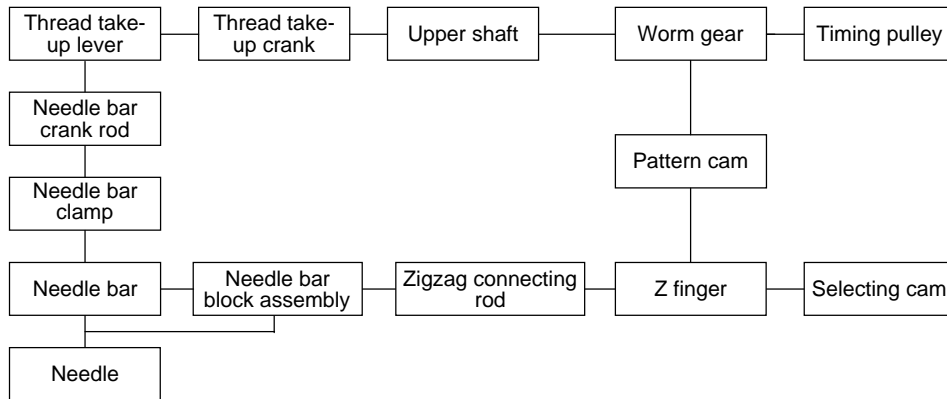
Thread take-up lever

Thread take-up crank

Upper shaft

Worm gear

Timing pulley

Needle bar crank rod

Pattern cam

Needle bar clamp

Needle bar

Needle bar block assembly

Zigzag connecting rod

Z finger

Selecting cam

Needle